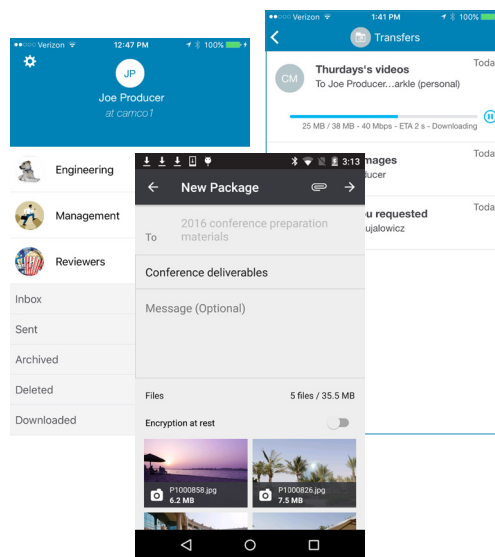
●●○○○ Verizon 12:47 PM 100%
JP
Joe Producer
at camco1

Engineering
Management
Reviewers
Inbox
Sent
Archived
Deleted
Downloaded

●●○○○ Verizon 1:41 PM 100%
Transfers
CM
Thurdays's videos
To Joe Producer...arkle (personal)
Toda
25 MB / 38 MB - 40 Mbps - ETA 2 s - Downloading
mages
ducer
Toda
u requested
ujalowicz
Toda

3:13
New Package
To 2016 conference preparation materials
Conference deliverables
Message (Optional)
Files 5 files / 35.5 MB
Encryption at rest
P1000858.jpg
6.2 MB
P1000826.jpg
7.5 MB